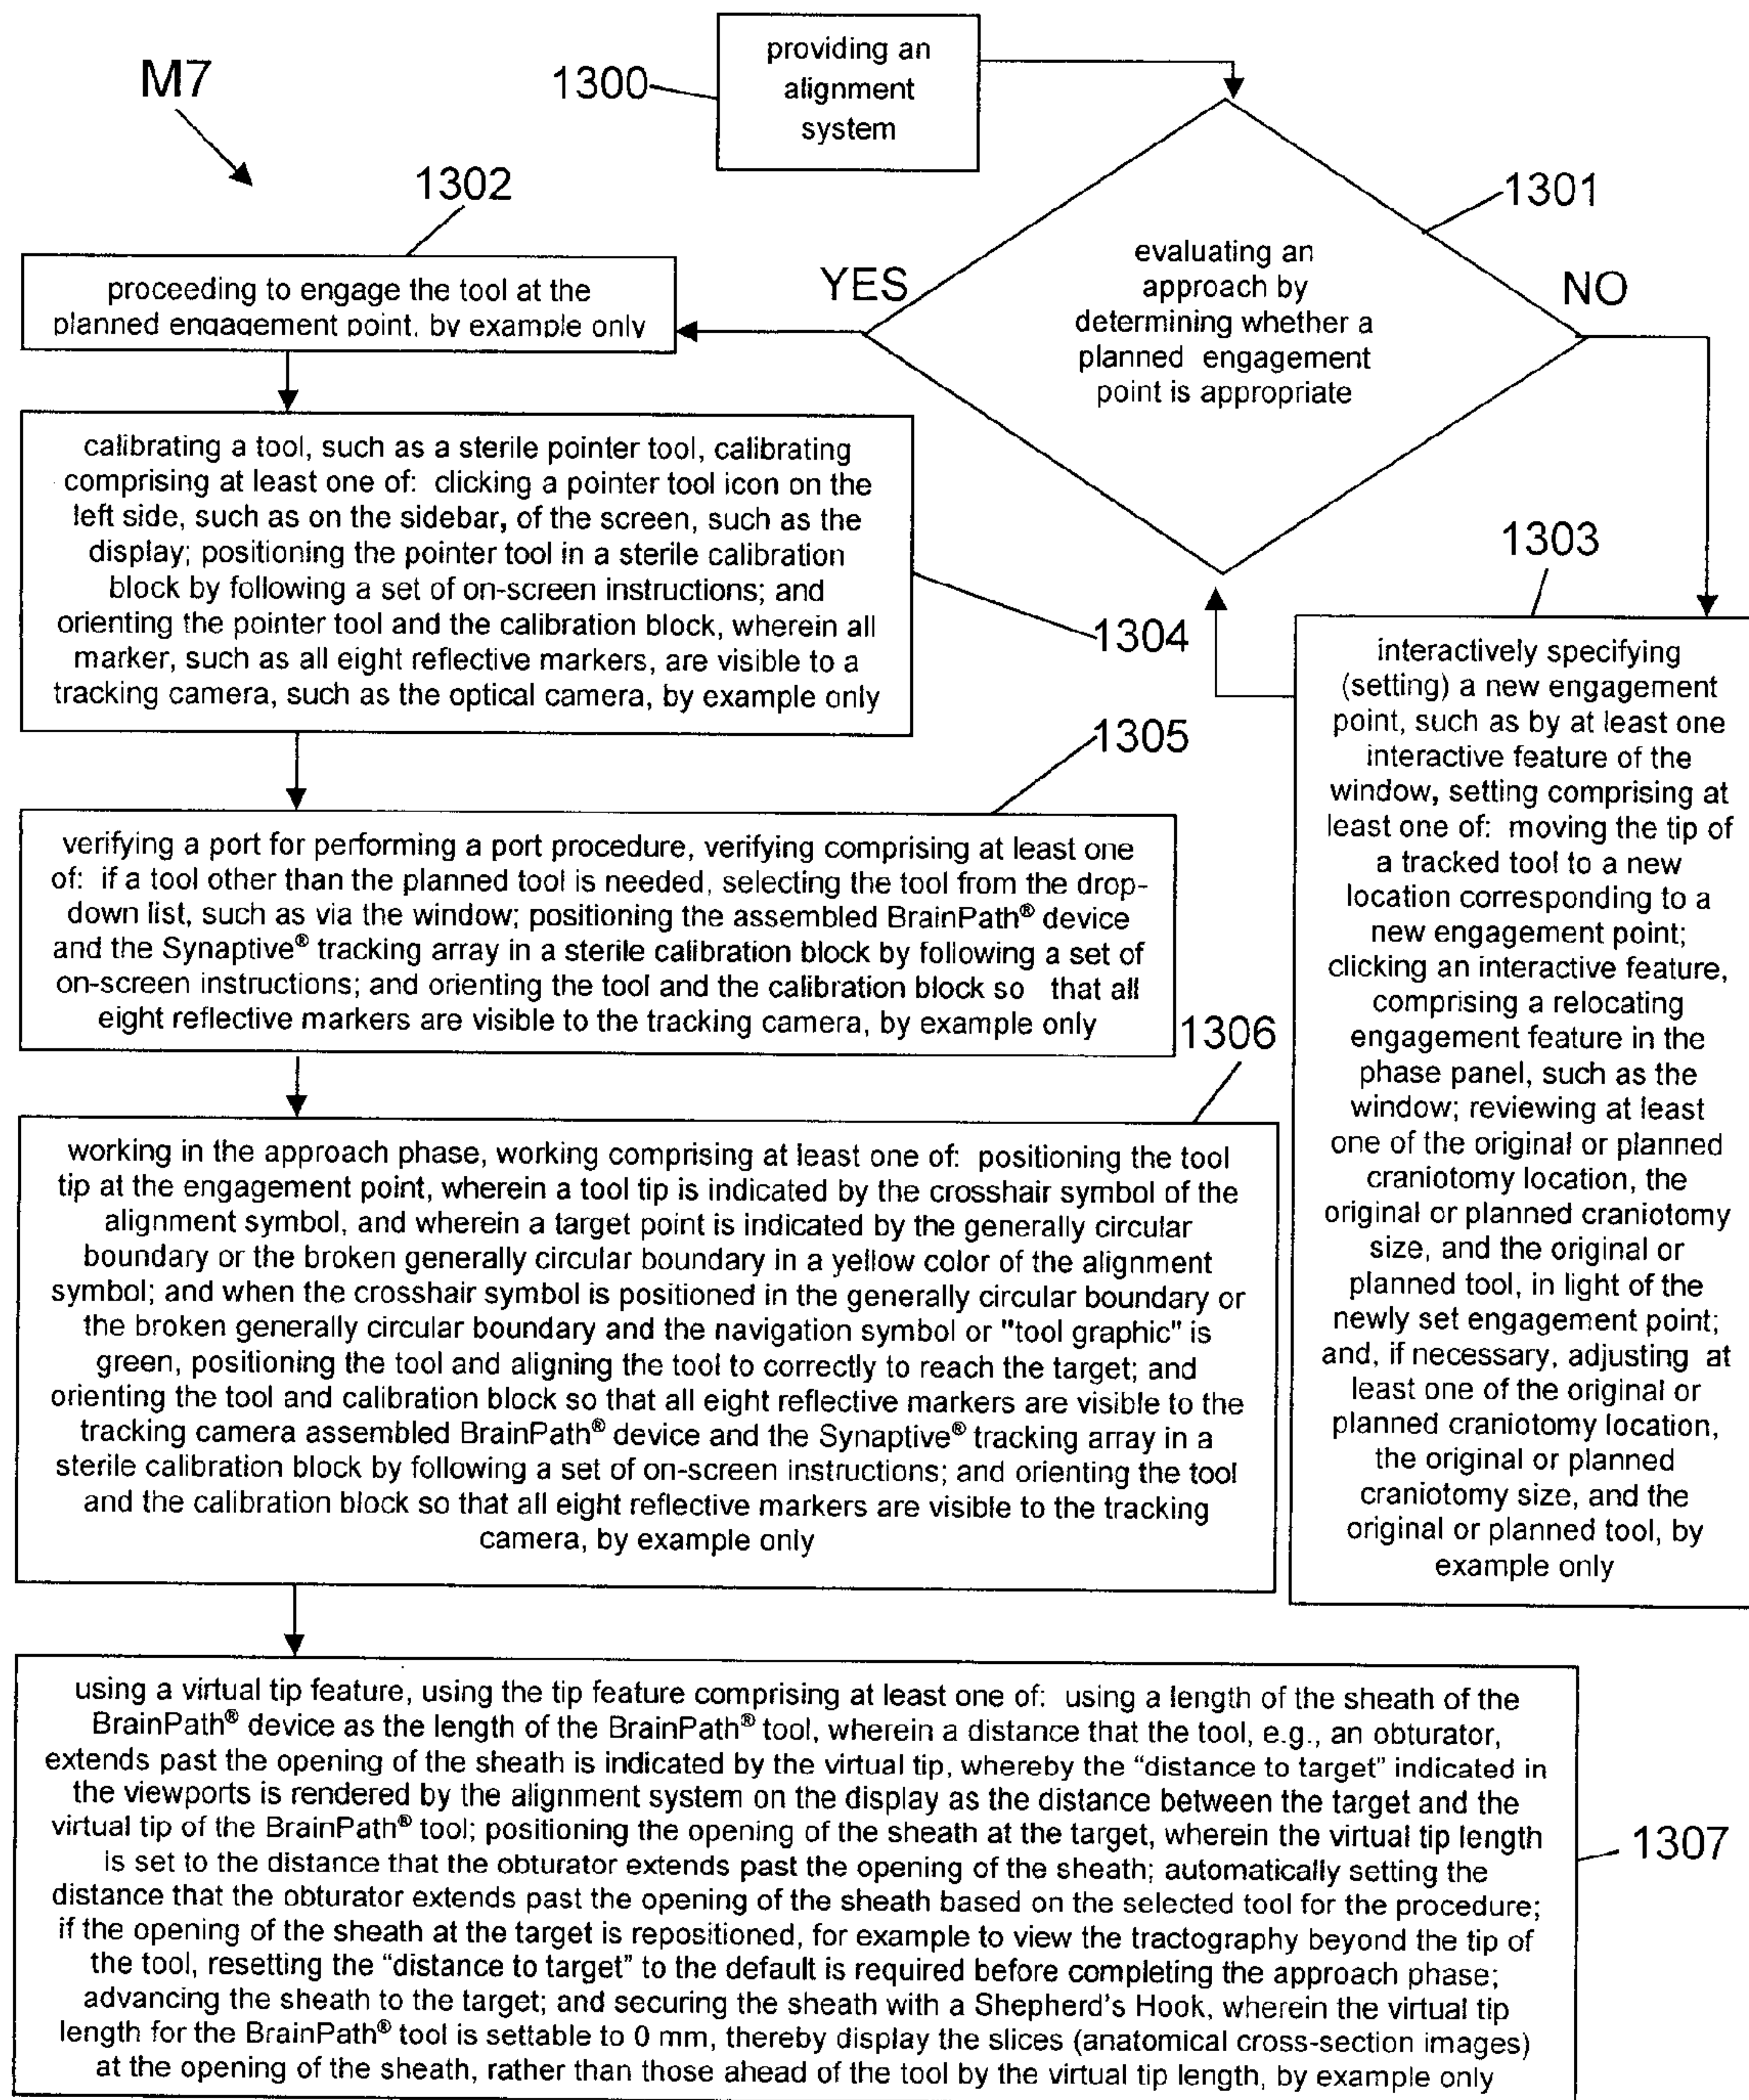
M7

1300 providing an alignment system

1301 evaluating an approach by determining whether a planned engagement point is appropriate

YES

NO

1302 proceeding to engage the tool at the planned engagement point, by example only

calibrating a tool, such as a sterile pointer tool, calibrating comprising at least one of: clicking a pointer tool icon on the left side, such as on the sidebar, of the screen, such as the display; positioning the pointer tool in a sterile calibration block by following a set of on-screen instructions; and orienting the pointer tool and the calibration block, wherein all marker, such as all eight reflective markers, are visible to a tracking camera, such as the optical camera, by example only

1304

1303

interactively specifying (setting) a new engagement point, such as by at least one interactive feature of the window, setting comprising at least one of: moving the tip of a tracked tool to a new location corresponding to a new engagement point; clicking an interactive feature, comprising a relocating engagement feature in the phase panel, such as the window; reviewing at least one of the original or planned craniotomy location, the original or planned craniotomy size, and the original or planned tool, in light of the newly set engagement point; and, if necessary, adjusting at least one of the original or planned craniotomy location, the original or planned craniotomy size, and the original or planned tool, by example only

1305

verifying a port for performing a port procedure, verifying comprising at least one of: if a tool other than the planned tool is needed, selecting the tool from the drop-down list, such as via the window; positioning the assembled BrainPath® device and the Synaptive® tracking array in a sterile calibration block by following a set of on-screen instructions; and orienting the tool and the calibration block so that all eight reflective markers are visible to the tracking camera, by example only

1306

working in the approach phase, working comprising at least one of: positioning the tool tip at the engagement point, wherein a tool tip is indicated by the crosshair symbol of the alignment symbol, and wherein a target point is indicated by the generally circular boundary or the broken generally circular boundary in a yellow color of the alignment symbol; and when the crosshair symbol is positioned in the generally circular boundary or the broken generally circular boundary and the navigation symbol or "tool graphic" is green, positioning the tool and aligning the tool to correctly to reach the target; and orienting the tool and calibration block so that all eight reflective markers are visible to the tracking camera assembled BrainPath® device and the Synaptive® tracking array in a sterile calibration block by following a set of on-screen instructions; and orienting the tool and the calibration block so that all eight reflective markers are visible to the tracking camera, by example only

using a virtual tip feature, using the tip feature comprising at least one of: using a length of the sheath of the BrainPath® device as the length of the BrainPath® tool, wherein a distance that the tool, e.g., an obturator, extends past the opening of the sheath is indicated by the virtual tip, whereby the “distance to target” indicated in the viewports is rendered by the alignment system on the display as the distance between the target and the virtual tip of the BrainPath® tool; positioning the opening of the sheath at the target, wherein the virtual tip length is set to the distance that the obturator extends past the opening of the sheath; automatically setting the distance that the obturator extends past the opening of the sheath based on the selected tool for the procedure; if the opening of the sheath at the target is repositioned, for example to view the tractography beyond the tip of the tool, resetting the “distance to target” to the default is required before completing the approach phase; advancing the sheath to the target; and securing the sheath with a Shepherd’s Hook, wherein the virtual tip length for the BrainPath® tool is settable to 0 mm, thereby display the slices (anatomical cross-section images) at the opening of the sheath, rather than those ahead of the tool by the virtual tip length, by example only

1307